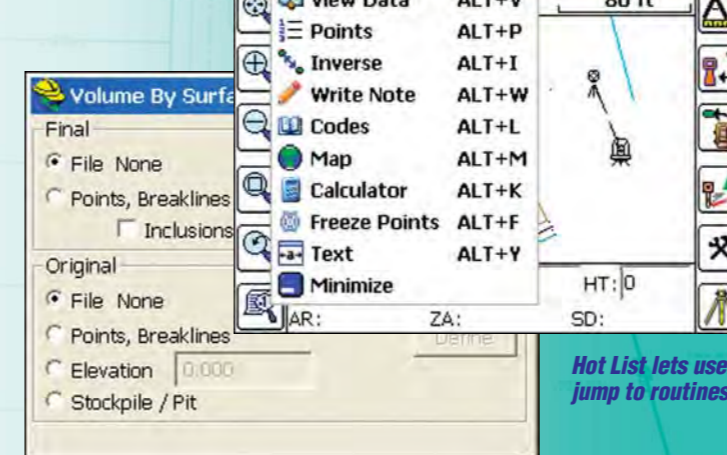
Volume By Surfa

Final

File None

Points, Breaklines

Inclusions

Original

File None

Points, Breaklines

Elevation 0.000

Stockpile / Pit

Define

View Data ALT+V

Points ALT+P

Inverse ALT+I

Write Note ALT+W

Codes ALT+L

Map ALT+M

Calculator ALT+K

Freeze Points ALT+F

Text ALT+Y

Minimize

80 ft

HT: 0

AR: ZA: SD:

Hot List lets use jump to routines